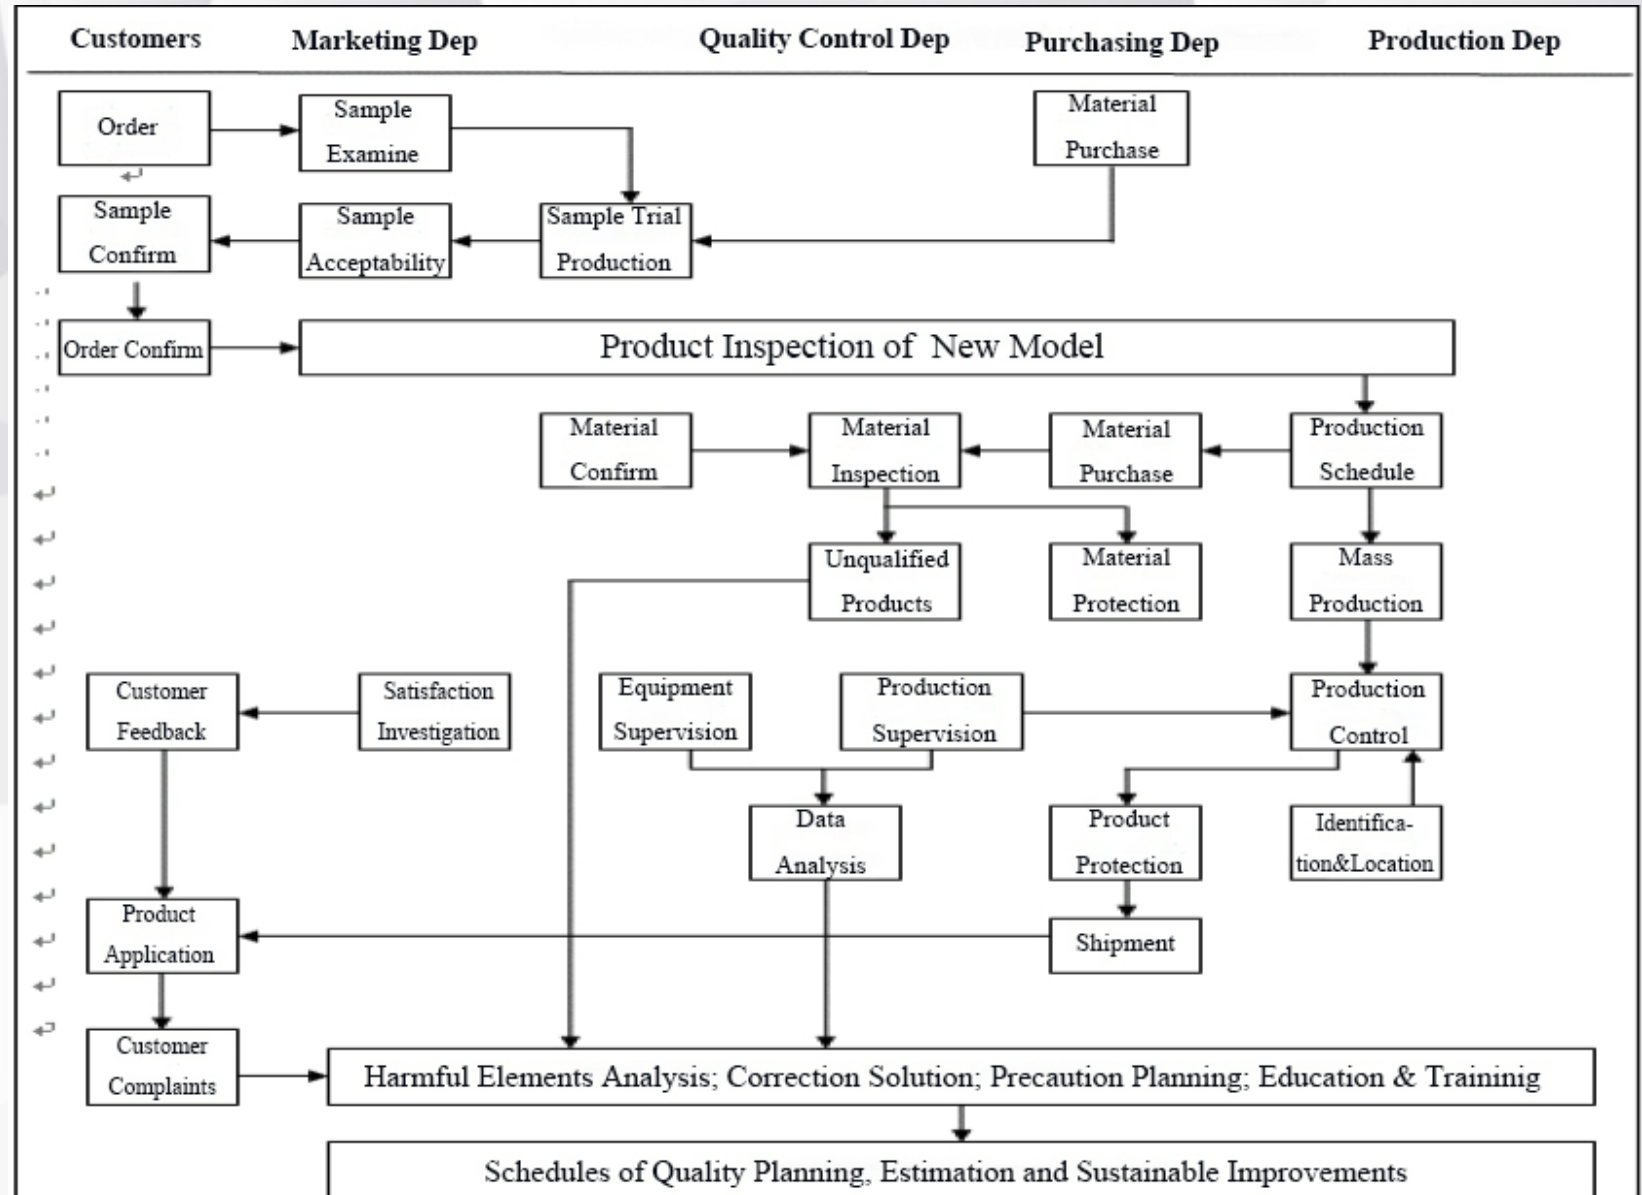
Customers Marketing Dep Quality Control Dep Purchasing Dep Production Dep

Order

Sample Examine

Material Purchase

Sample Confirm

Sample Acceptability

Sample Trial Production

Order Confirm

Product Inspection of New Model

Material Confirm

Material Inspection

Material Purchase

Production Schedule

Unqualified Products

Material Protection

Mass Production

Customer Feedback

Satisfaction Investigation

Equipment Supervision

Production Supervision

Production Control

Data Analysis

Product Protection

Identification&Location

Product Application

Shipment

Customer Complaints

Harmful Elements Analysis; Correction Solution; Precaution Planning; Education & Traininig

Schedules of Quality Planning, Estimation and Sustainable Improvements